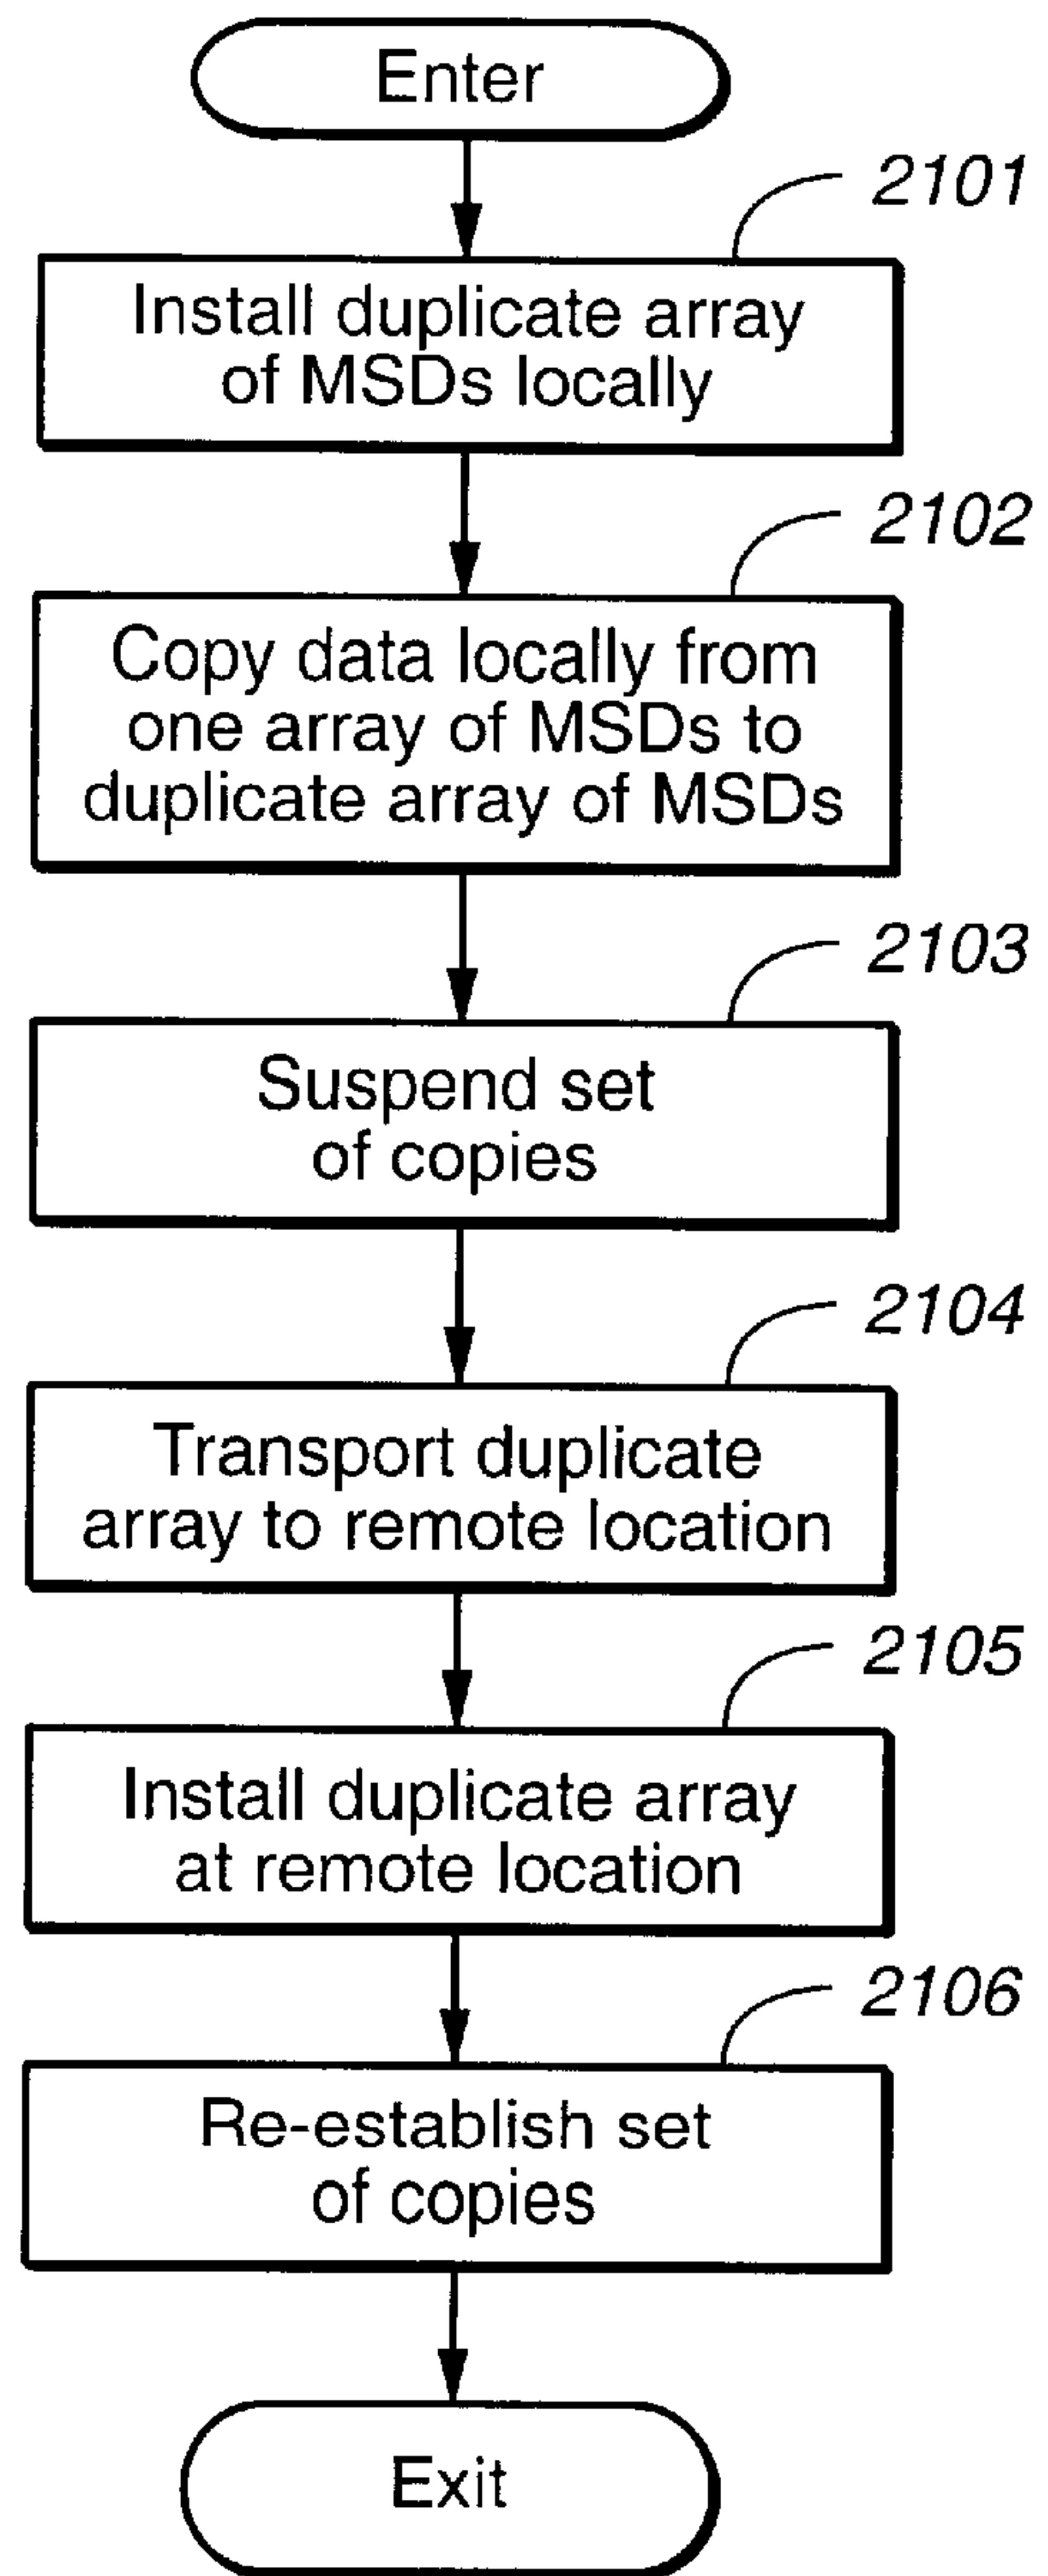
Enter

2101

Install duplicate array of MSDs locally

2102

Copy data locally from one array of MSDs to duplicate array of MSDs

2103

Suspend set of copies

2104

Transport duplicate array to remote location

2105

Install duplicate array at remote location

2106

Re-establish set of copies

Exit